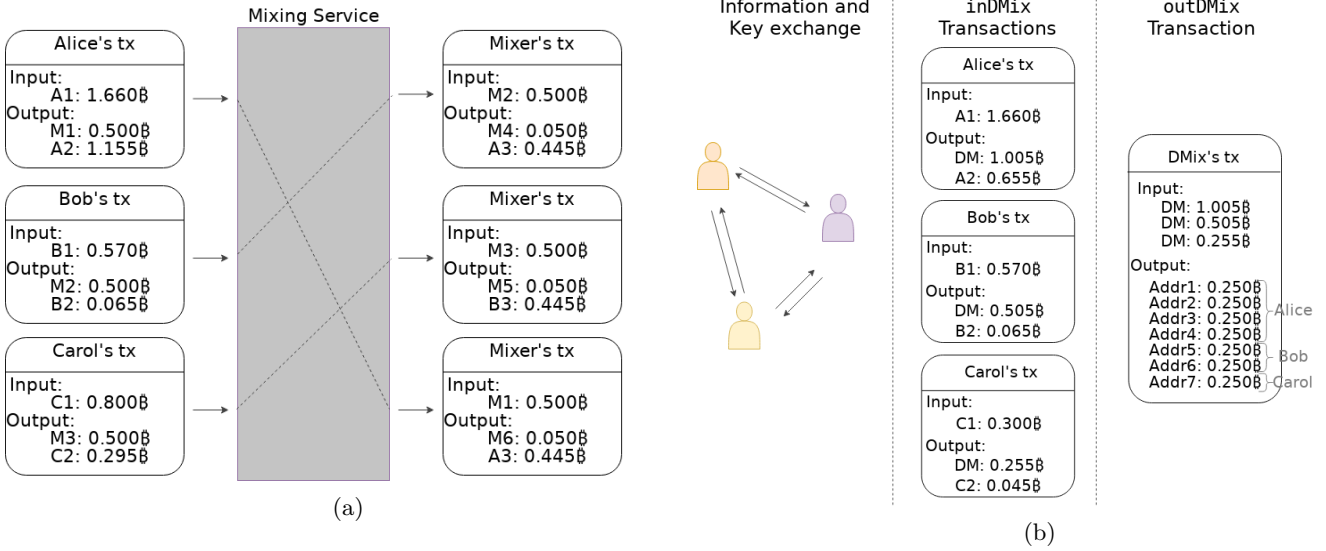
Alice's tx
Input:
A1: 1.660฿
Output:
M1: 0.500฿
A2: 1.155฿

Bob's tx
Input:
B1: 0.570฿
Output:
M2: 0.500฿
B2: 0.065฿

Carol's tx
Input:
C1: 0.800฿
Output:
M3: 0.500฿
C2: 0.295฿

Mixing Service

Mixer's tx
Input:
M2: 0.500฿
Output:
M4: 0.050฿
A3: 0.445฿

Mixer's tx
Input:
M3: 0.500฿
Output:
M5: 0.050฿
B3: 0.445฿

Mixer's tx
Input:
M1: 0.500฿
Output:
M6: 0.050฿
A3: 0.445฿

(a)

Information and Key exchange

inDMix Transactions

Alice's tx
Input:
A1: 1.660฿
Output:
DM: 1.005฿
A2: 0.655฿

Bob's tx
Input:
B1: 0.570฿
Output:
DM: 0.505฿
B2: 0.065฿

Carol's tx
Input:
C1: 0.300฿
Output:
DM: 0.255฿
C2: 0.045฿

outDMix Transaction

DMix's tx
Input:
DM: 1.005฿
DM: 0.505฿
DM: 0.255฿
Output:
Addr1: 0.250฿
Addr2: 0.250฿
Addr3: 0.250฿
Addr4: 0.250฿
Addr5: 0.250฿
Addr6: 0.250฿
Addr7: 0.250฿
Alice
Bob
Carol

(b)